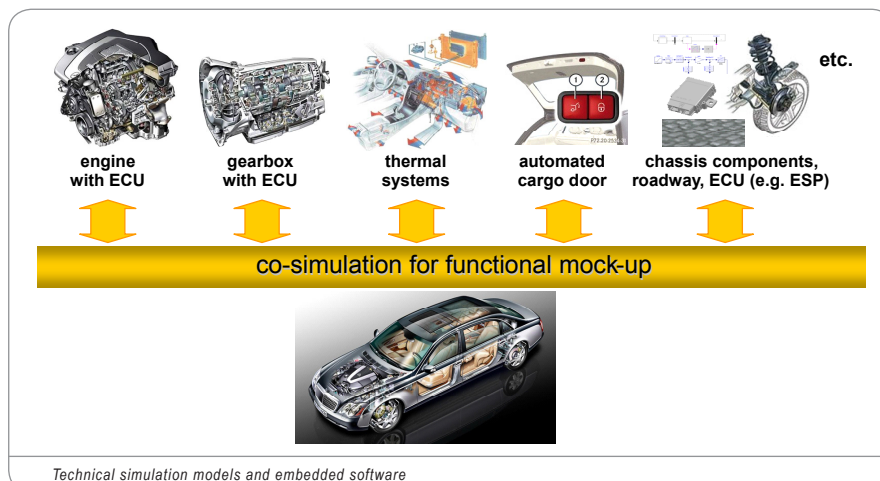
etc.

engine with ECU

gearbox with ECU

thermal systems

automated cargo door

chassis components, roadway, ECU (e.g. ESP)

1

2

co-simulation for functional mock-up

Technical simulation models and embedded software